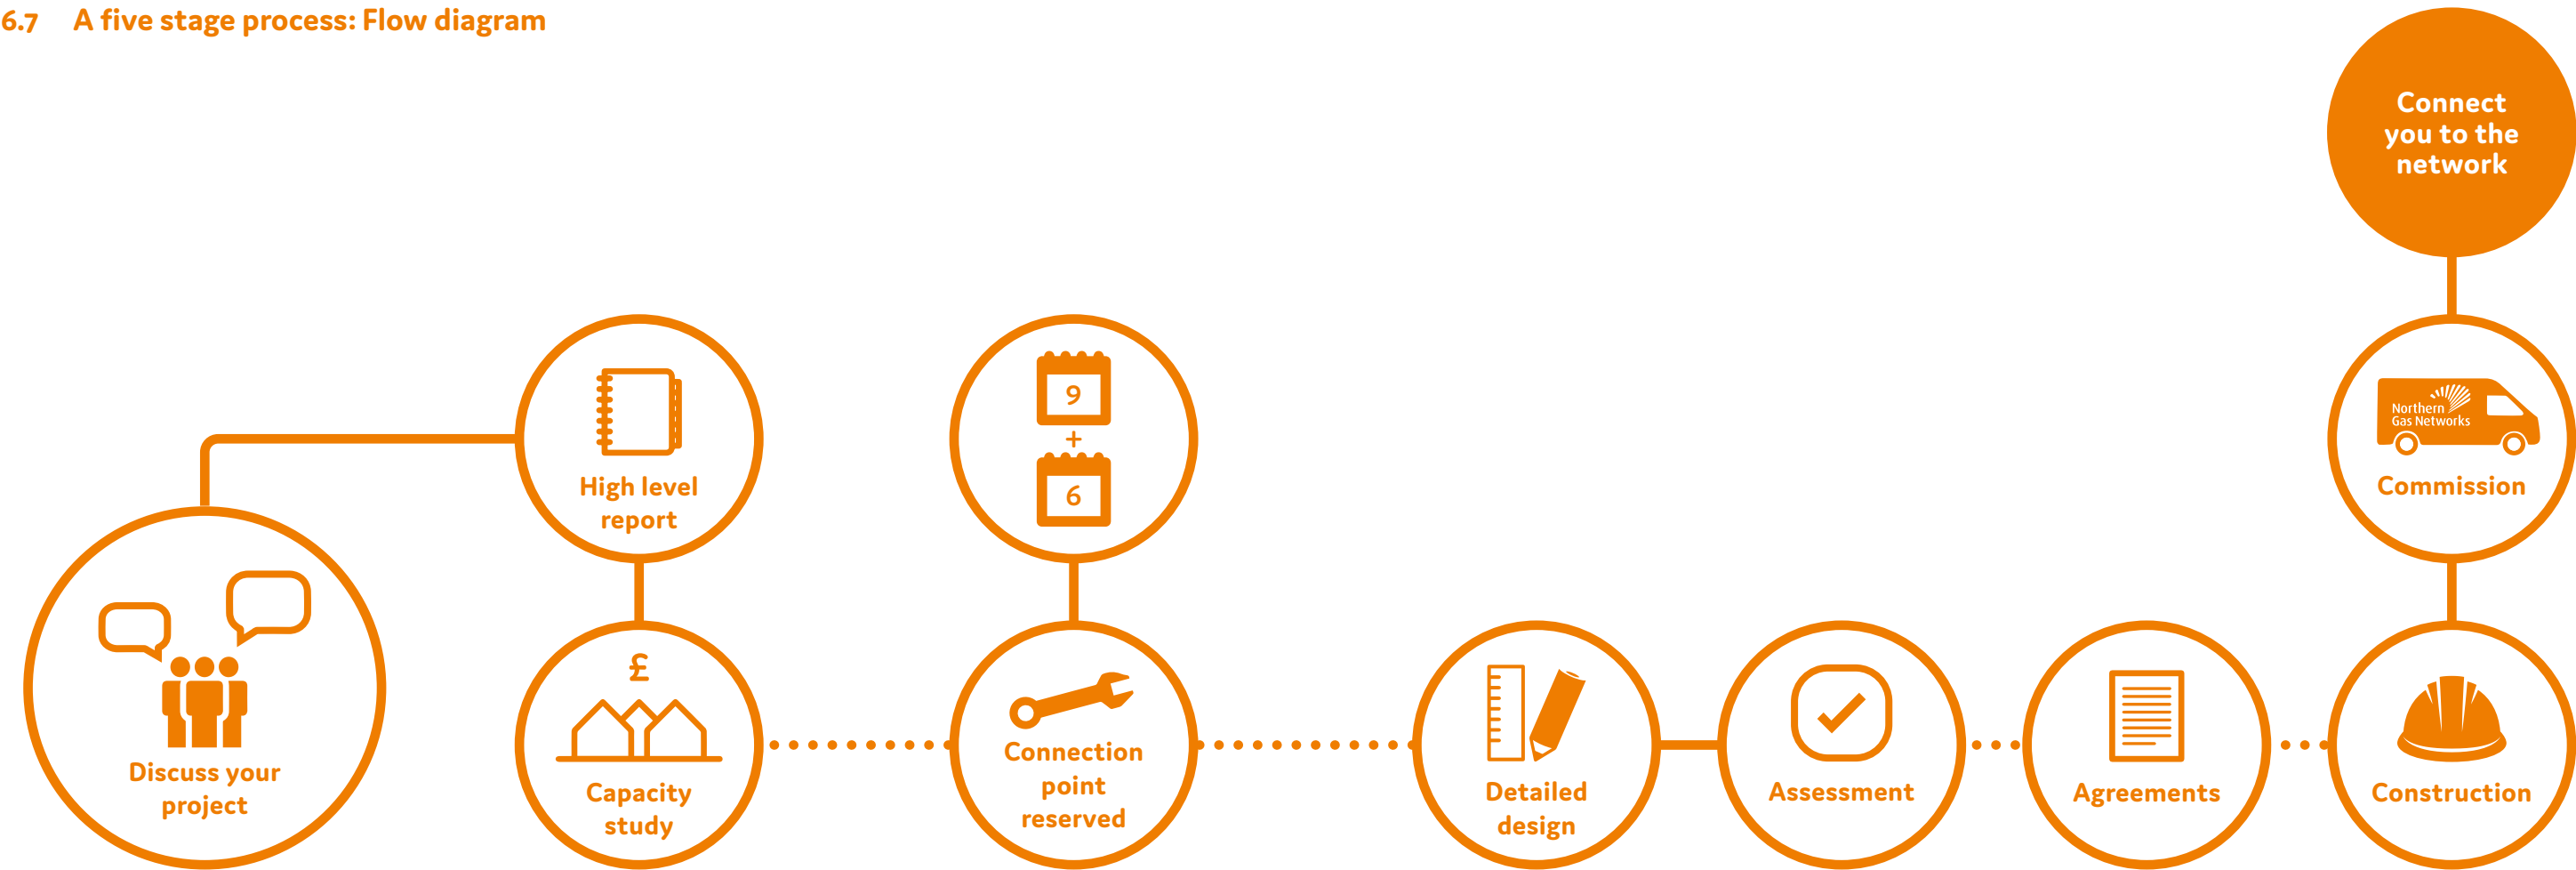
6.7 A five stage process: Flow diagram

Connect you to the network

High level report

9
+
6

Northern Gas Networks

Commission

Discuss your project

£

Capacity study

Connection point reserved

Detailed design

Assessment

Agreements

Construction